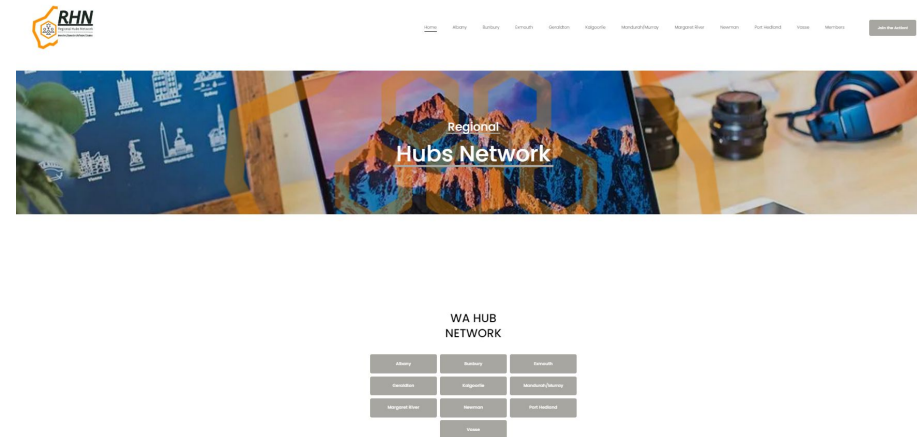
RHN
Regional Hubs Network

Home Albany Bunbury Exmouth Geraldton Kalgoorlie Mandurah/Murray Margaret River Newman Port Hedland Visase Members

Join the Action

Regional
Hubs Network

WA HUB
NETWORK

| Albany | Bunbury | Exmouth |
|---|---|---|
| Geraldton | Kalgoorlie | Mandurah/Murray |
| Margaret River | Newman | Port Hedland |
| | Visase | |